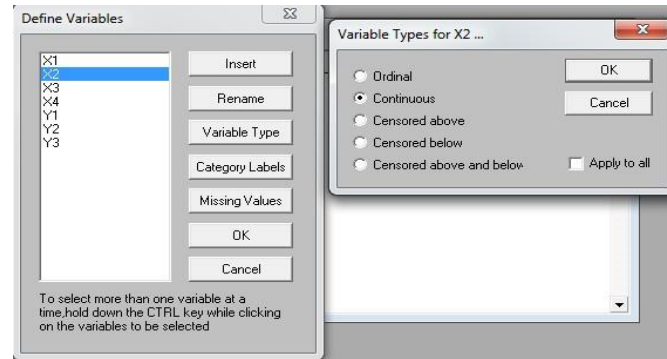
Define Variables

X1
X2
X3
X4
Y1
Y2
Y3

Insert
Rename
Variable Type
Category Labels
Missing Values
OK
Cancel

To select more than one variable at a time,hold down the CTRL key while clicking on the variables to be selected

Variable Types for X2 ...

Ordinal
Continuous
Censored above
Censored below
Censored above and below

OK
Cancel
Apply to all